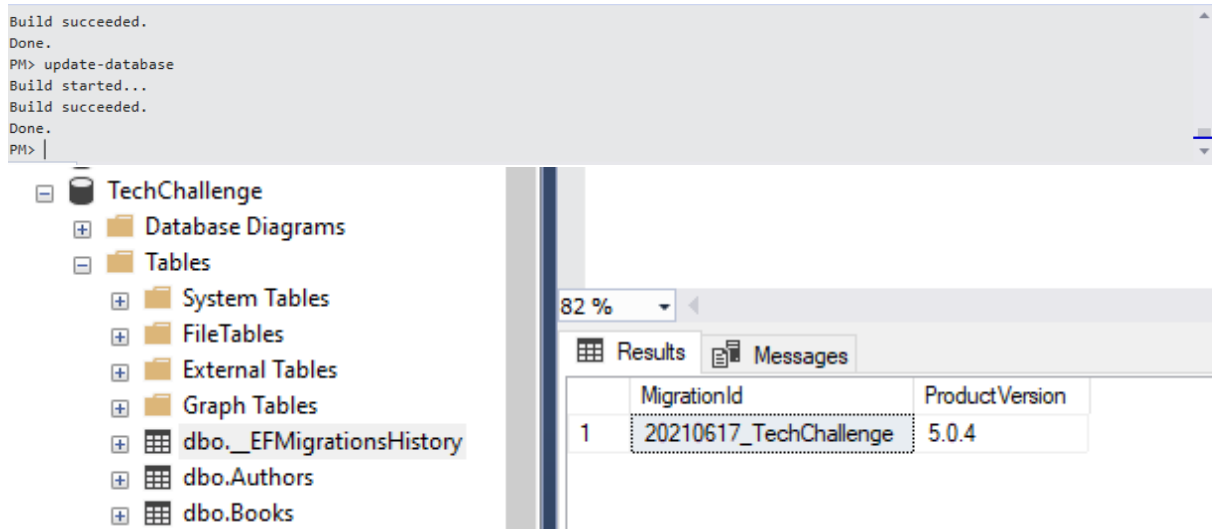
Build succeeded.
Done.
PM> update-database
Build started...
Build succeeded.
Done.
PM>

TechChallenge
Database Diagrams
Tables
System Tables
FileTables
External Tables
Graph Tables
dbo.__EFMigrationsHistory
dbo.Authors
dbo.Books

82 %

Results
Messages

| | MigrationId | ProductVersion |
|---|---|---|
| 1 | 20210617_TechChallenge | 5.0.4 |